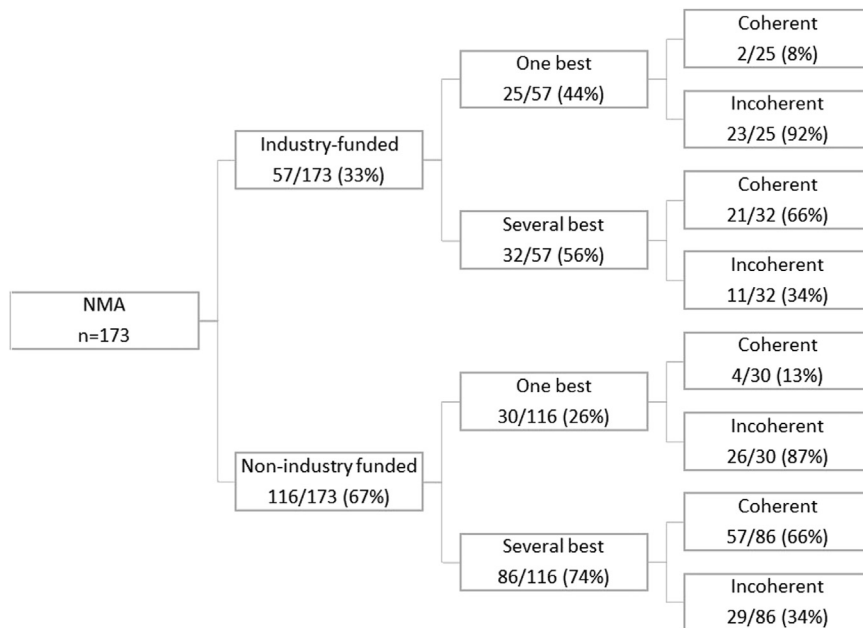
NMA
n=173

Industry-funded
57/173 (33%)

One best
25/57 (44%)

Coherent
2/25 (8%)

Incoherent
23/25 (92%)

Several best
32/57 (56%)

Coherent
21/32 (66%)

Incoherent
11/32 (34%)

Non-industry funded
116/173 (67%)

One best
30/116 (26%)

Coherent
4/30 (13%)

Incoherent
26/30 (87%)

Several best
86/116 (74%)

Coherent
57/86 (66%)

Incoherent
29/86 (34%)